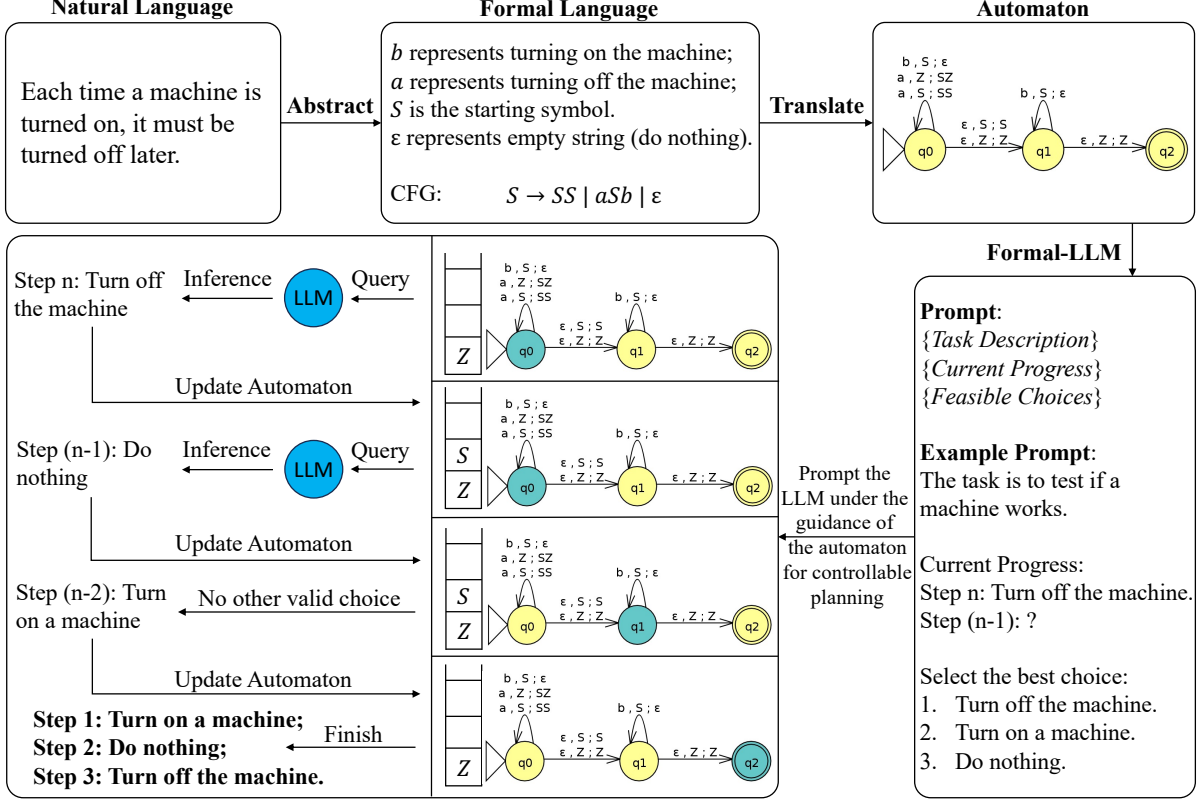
Natural Language

Each time a machine is turned on, it must be turned off later.

Abstract

Formal Language

$b$ represents turning on the machine;
$a$ represents turning off the machine;
$S$ is the starting symbol.
ε represents empty string (do nothing).

CFG: $S \rightarrow SS \mid aSb \mid \varepsilon$

Translate

Automaton

b , S ; ε
a , Z ; SZ
a , S ; SS
b , S ; ε
ε , S ; S
ε , Z ; Z
ε , Z ; Z
q0
q1
q2

Formal-LLM

Step n: Turn off the machine

Inference

LLM

Query

Update Automaton

Step (n-1): Do nothing

Inference

LLM

Query

Update Automaton

Step (n-2): Turn on a machine

No other valid choice

Update Automaton

Step 1: Turn on a machine;
Step 2: Do nothing;
Step 3: Turn off the machine.

Finish

Z

b , S ; ε
a , Z ; SZ
a , S ; SS
b , S ; ε
ε , S ; S
ε , Z ; Z
ε , Z ; Z
q0
q1
q2

S
Z

b , S ; ε
a , Z ; SZ
a , S ; SS
b , S ; ε
ε , S ; S
ε , Z ; Z
ε , Z ; Z
q0
q1
q2

S
Z

b , S ; ε
a , Z ; SZ
a , S ; SS
b , S ; ε
ε , S ; S
ε , Z ; Z
ε , Z ; Z
q0
q1
q2

Z

b , S ; ε
a , Z ; SZ
a , S ; SS
b , S ; ε
ε , S ; S
ε , Z ; Z
ε , Z ; Z
q0
q1
q2

Prompt the LLM under the guidance of the automaton for controllable planning

Prompt:
{Task Description}
{Current Progress}
{Feasible Choices}

Example Prompt:
The task is to test if a machine works.

Current Progress:
Step n: Turn off the machine.
Step (n-1): ?

Select the best choice:
1. Turn off the machine.
2. Turn on a machine.
3. Do nothing.